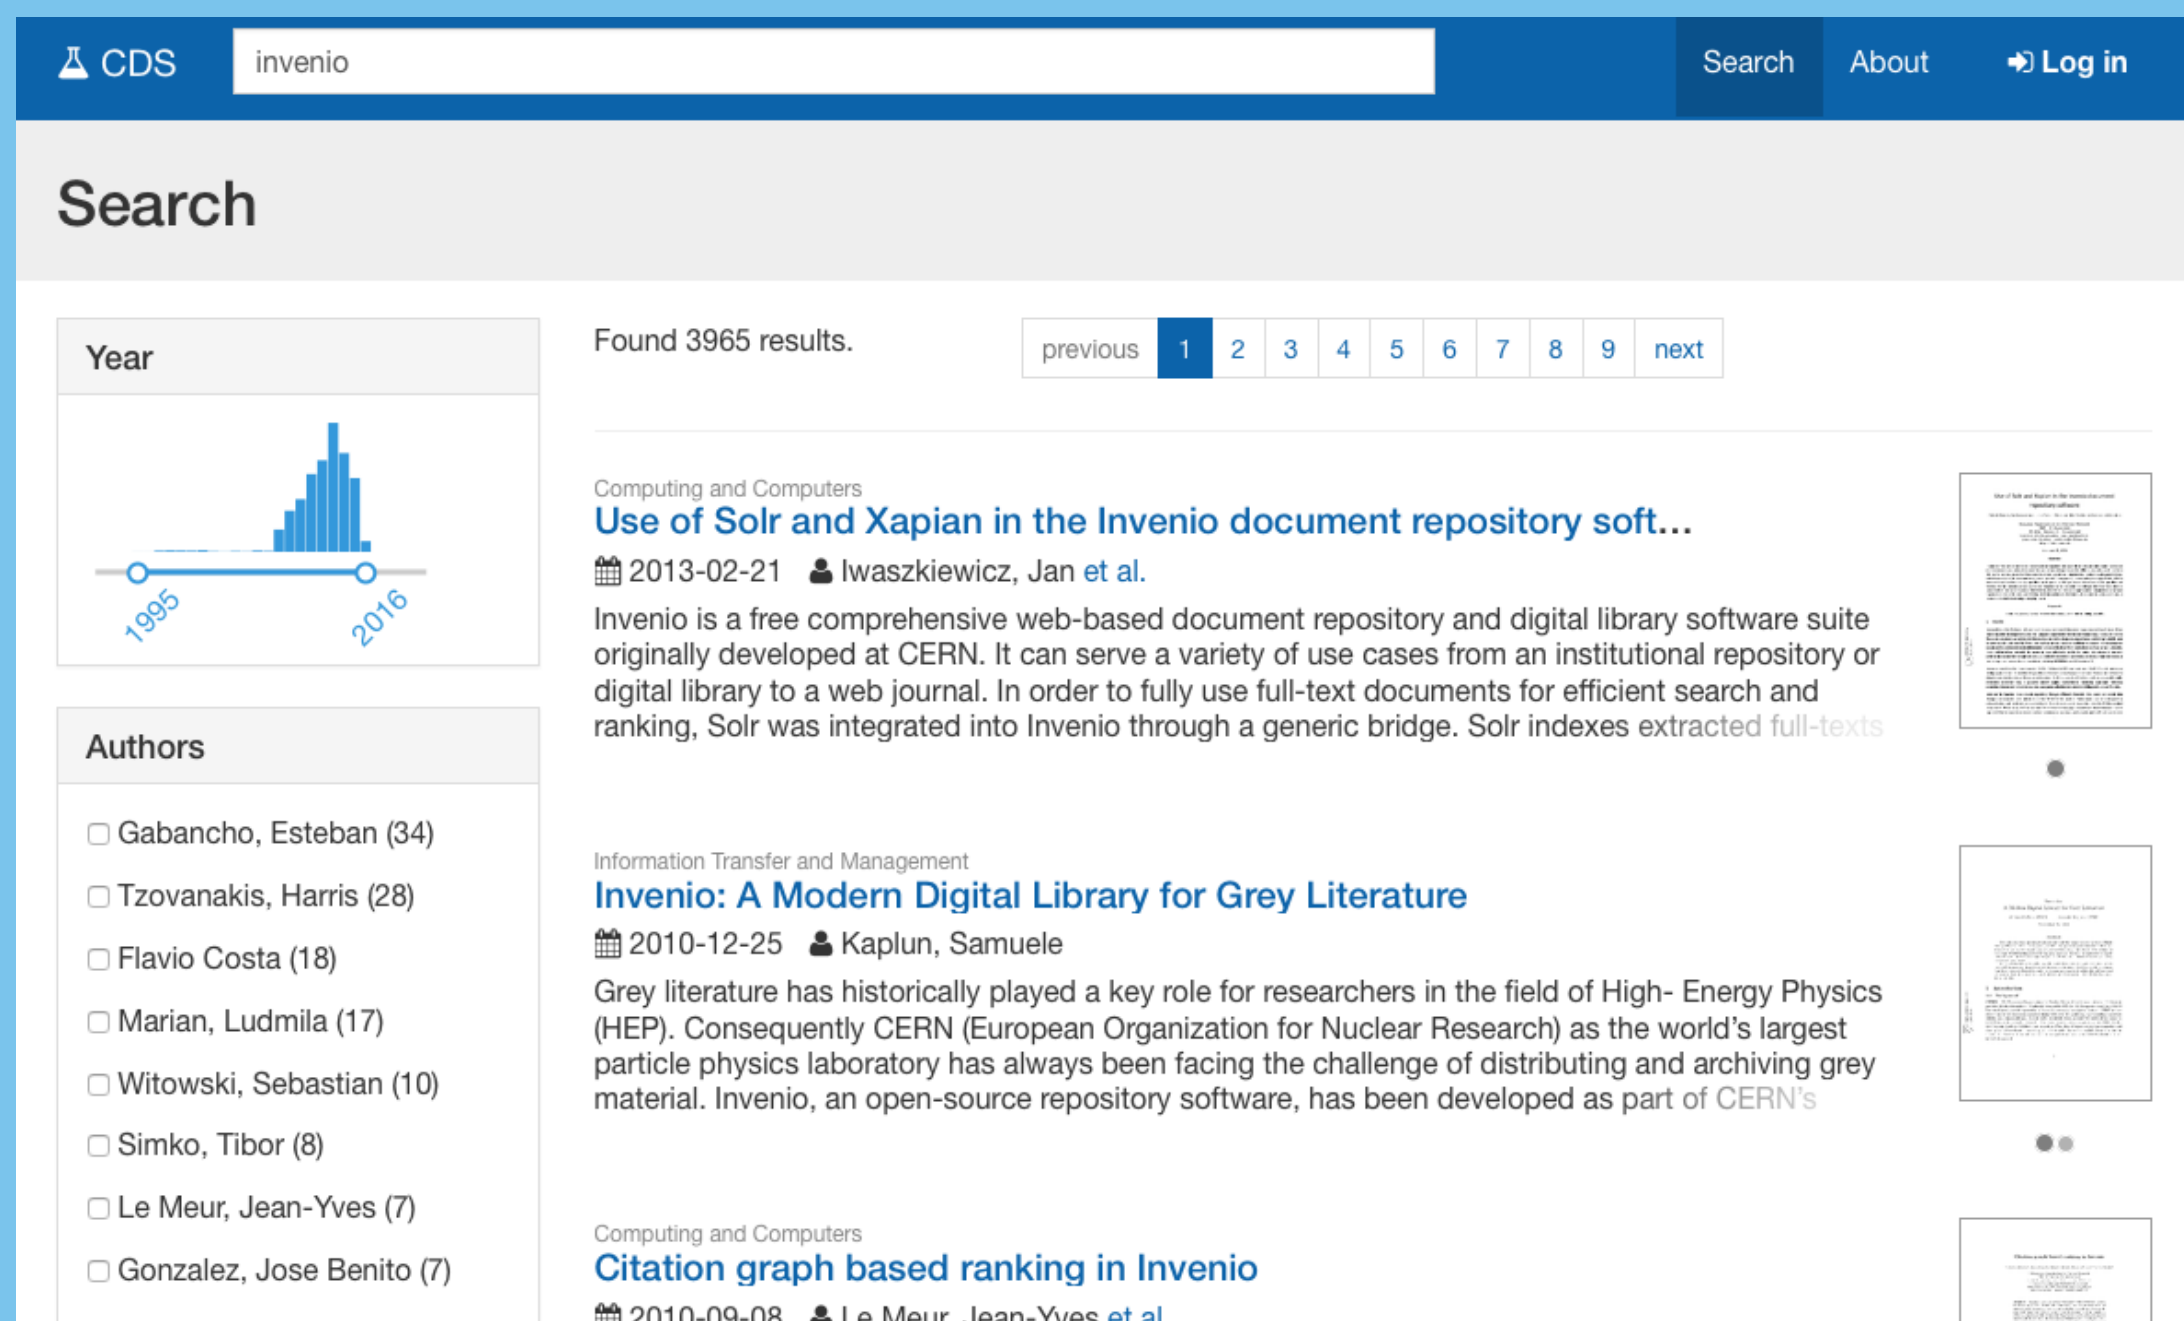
CDS invenio Search About Log in

Search

Year

1995 2016

Authors

Gabancho, Esteban (34)
Tzovanakis, Harris (28)
Flavio Costa (18)
Marian, Ludmila (17)
Witowski, Sebastian (10)
Simko, Tibor (8)
Le Meur, Jean-Yves (7)
Gonzalez, Jose Benito (7)

Found 3965 results.

previous 1 2 3 4 5 6 7 8 9 next

Computing and Computers
Use of Solr and Xapian in the Invenio document repository soft...
2013-02-21 Iwaszkiewicz, Jan et al.
Invenio is a free comprehensive web-based document repository and digital library software suite originally developed at CERN. It can serve a variety of use cases from an institutional repository or digital library to a web journal. In order to fully use full-text documents for efficient search and ranking, Solr was integrated into Invenio through a generic bridge. Solr indexes extracted full-texts

Information Transfer and Management
Invenio: A Modern Digital Library for Grey Literature
2010-12-25 Kaplun, Samuele
Grey literature has historically played a key role for researchers in the field of High- Energy Physics (HEP). Consequently CERN (European Organization for Nuclear Research) as the world's largest particle physics laboratory has always been facing the challenge of distributing and archiving grey material. Invenio, an open-source repository software, has been developed as part of CERN's

Computing and Computers
Citation graph based ranking in Invenio
2010-09-08 Le Meur, Jean-Yves et al.